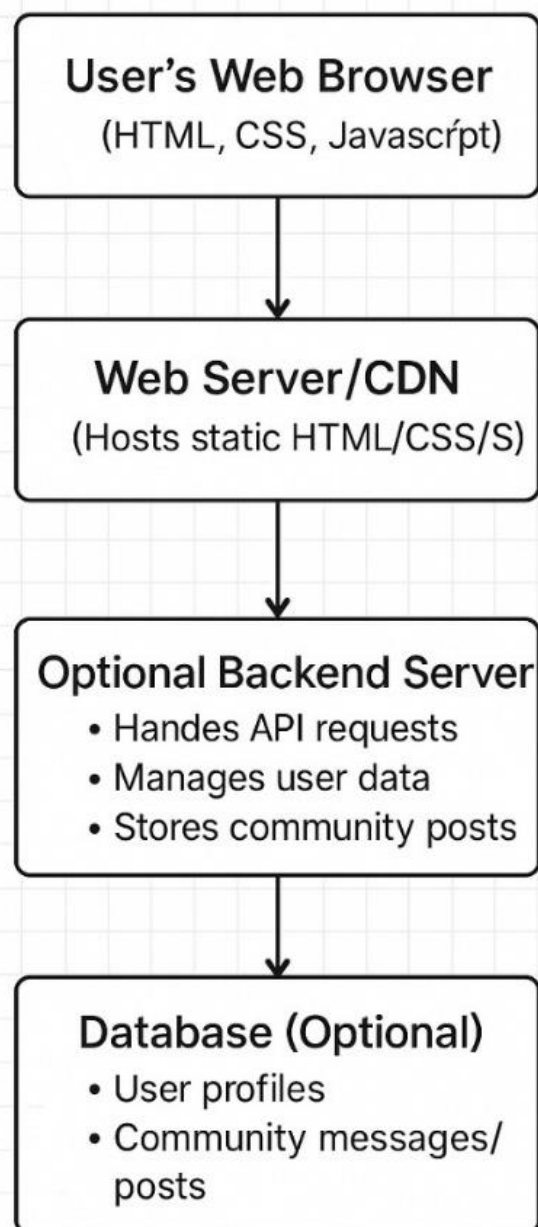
User’s Web Browser
(HTML, CSS, Javascŕpt)

Web Server/CDN
(Hosts static HTML/CSS/S)

Optional Backend Server
• Handes API requests
• Manages user data
• Stores community posts

Database (Optional)
• User profiles
• Community messages/ posts